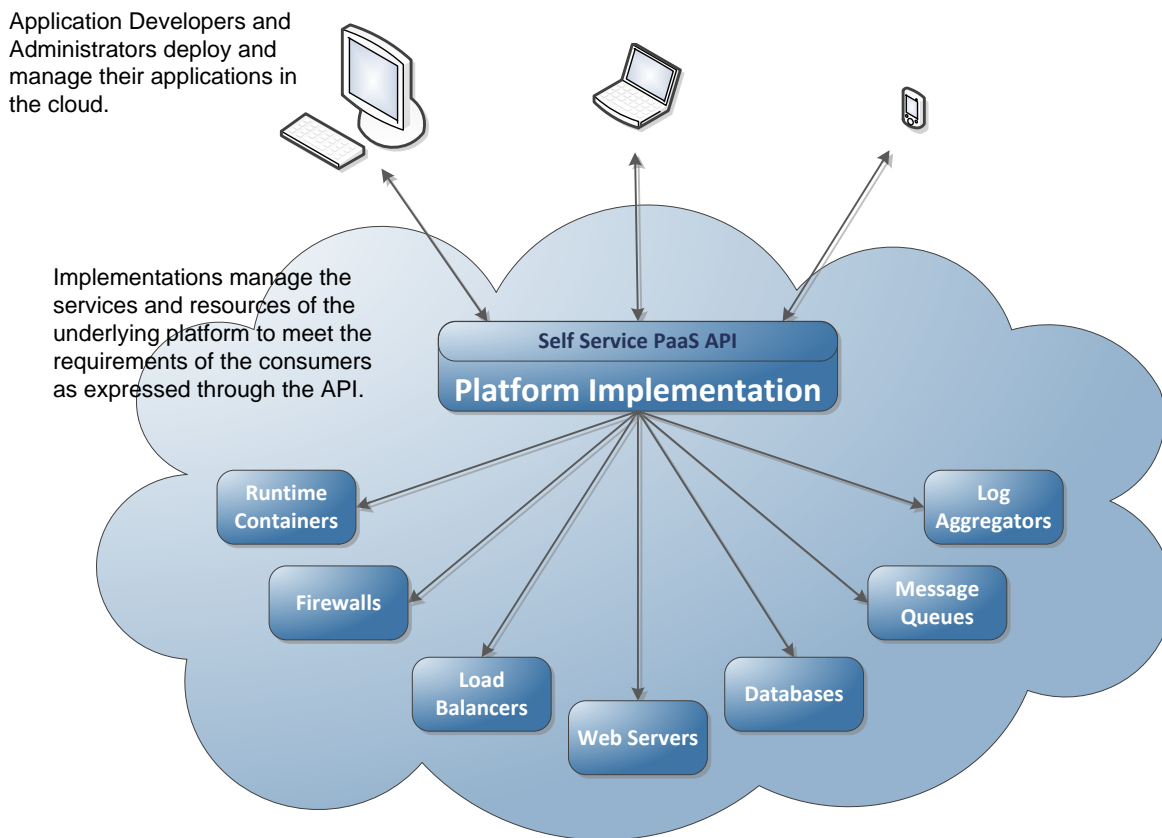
Application Developers and Administrators deploy and manage their applications in the cloud.

Implementations manage the services and resources of the underlying platform to meet the requirements of the consumers as expressed through the API.

Self Service PaaS API

Platform Implementation

Runtime Containers

Log Aggregators

Firewalls

Message Queues

Load Balancers

Databases

Web Servers